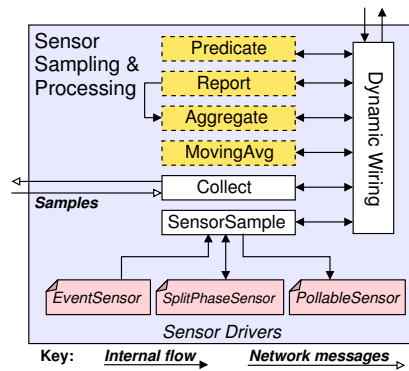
Sensor Sampling & Processing

Predicate

Report

Aggregate

MovingAvg

Collect

Samples

SensorSample

Dynamic Wiring

EventSensor

SplitPhaseSensor

PollableSensor

Sensor Drivers

Key: Internal flow Network messages